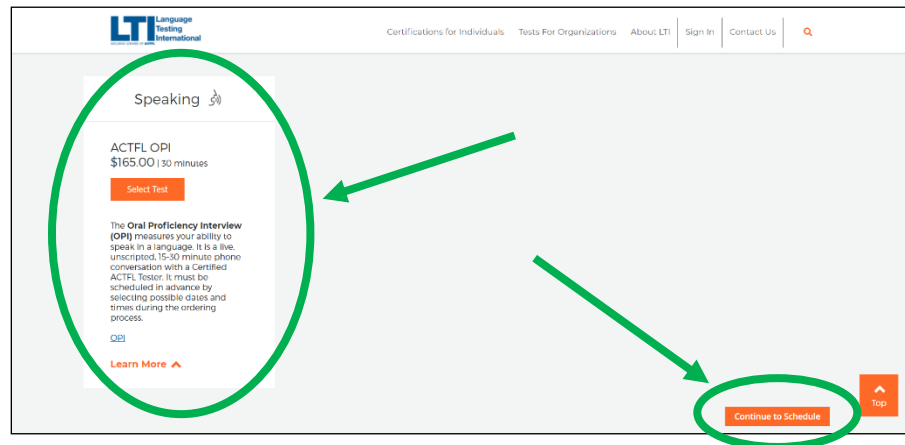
LTI Language Testing International
EXCLUSIVE LICENSEE OF ACTFL

Certifications for Individuals | Tests For Organizations | About LTI | Sign In | Contact Us

Speaking

ACTFL OPI
$165.00 | 30 minutes

Select Test

The **Oral Proficiency Interview (OPI)** measures your ability to speak in a language. It is a live, unscripted, 15-30 minute phone conversation with a Certified ACTFL Tester. It must be scheduled in advance by selecting possible dates and times during the ordering process.

OPI

Learn More

Top

Continue to Schedule